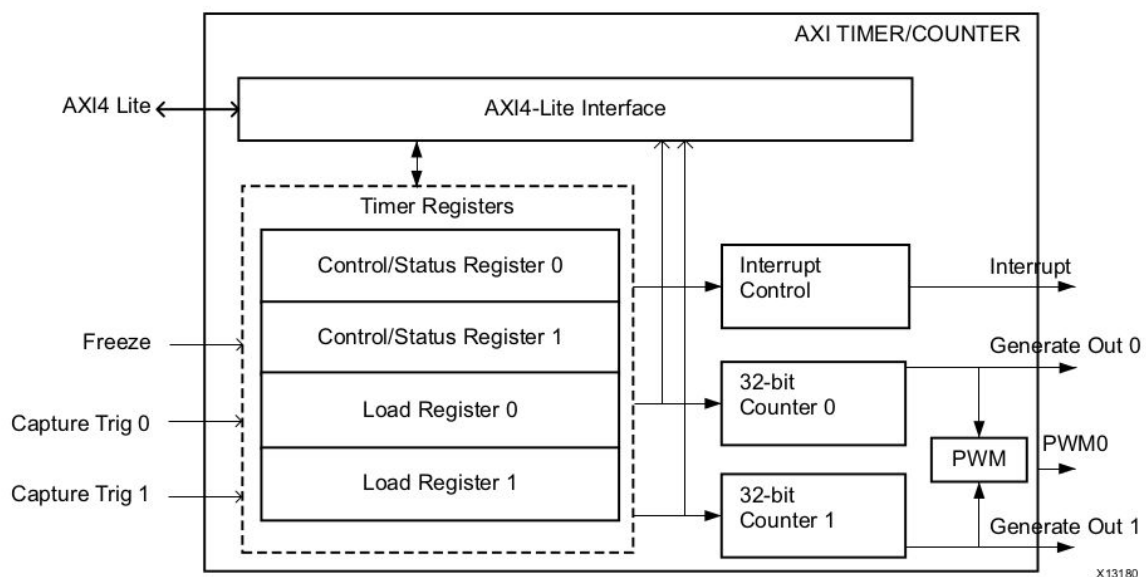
AXI TIMER/COUNTER

AXI4 Lite

AXI4-Lite Interface

Timer Registers

Control/Status Register 0

Control/Status Register 1

Load Register 0

Load Register 1

Freeze

Capture Trig 0

Capture Trig 1

Interrupt Control

Interrupt

32-bit Counter 0

Generate Out 0

PWM

PWM0

32-bit Counter 1

Generate Out 1

X13180